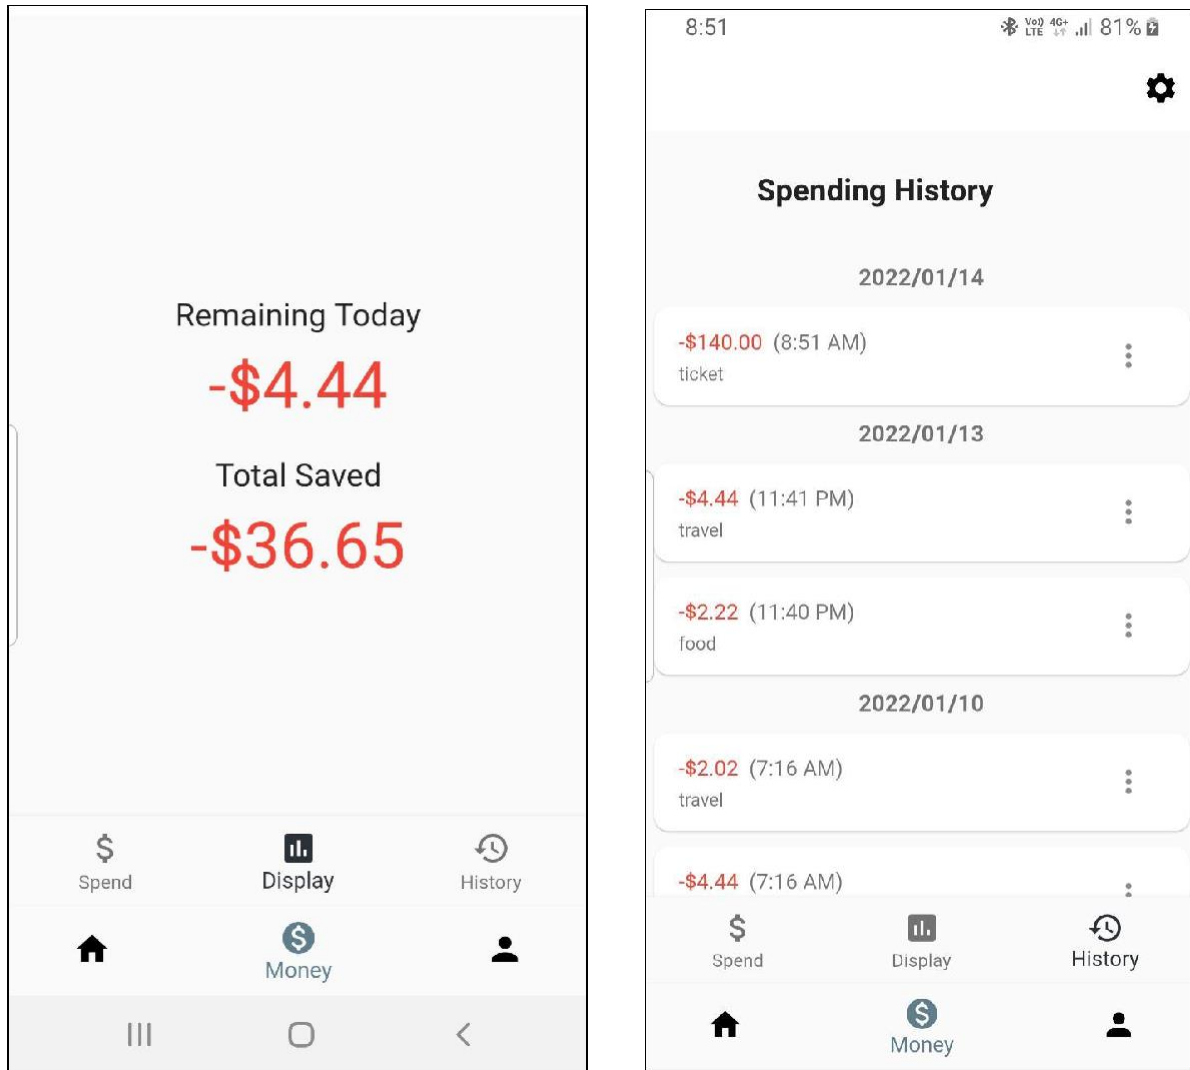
Remaining Today
-$4.44
Total Saved
-$36.65

$
Spend
Display
History

Money

8:51
Vo) LTE 4G+ 81%

Spending History

2022/01/14

-$140.00 (8:51 AM)
ticket

2022/01/13

-$4.44 (11:41 PM)
travel

-$2.22 (11:40 PM)
food

2022/01/10

-$2.02 (7:16 AM)
travel

-$4.44 (7:16 AM)

$
Spend
Display
History

Money